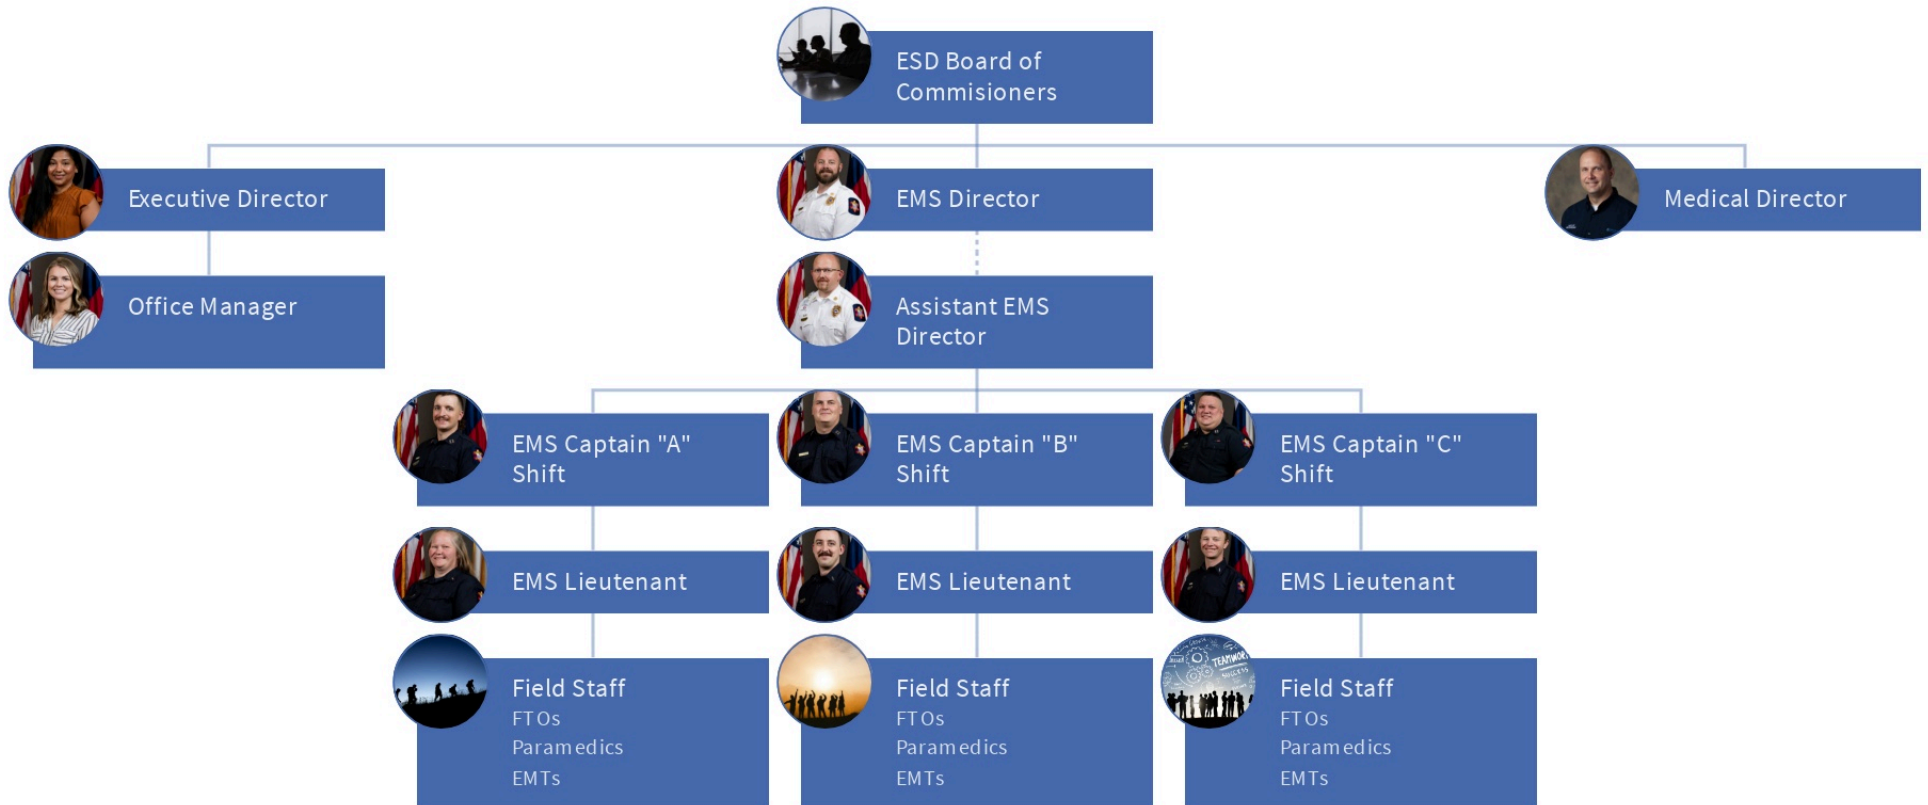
ESD Board of Commisioners

Executive Director

Office Manager

EMS Director

Assistant EMS Director

Medical Director

EMS Captain "A" Shift

EMS Captain "B" Shift

EMS Captain "C" Shift

EMS Lieutenant

EMS Lieutenant

EMS Lieutenant

Field Staff
FTOs
Paramedics
EMTs

Field Staff
FTOs
Paramedics
EMTs

TEAMWORK
SUCCESS

Field Staff
FTOs
Paramedics
EMTs